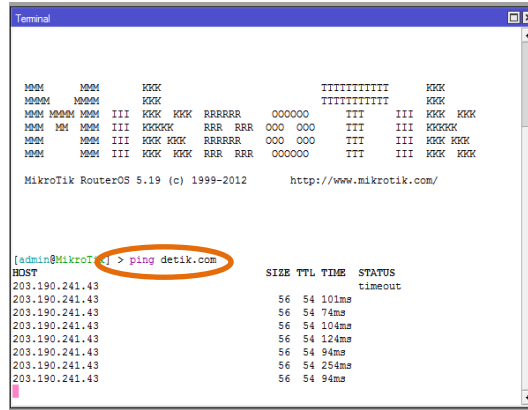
Terminal

MMM      MMM       KKK                          TTTTTTTTTTT      KKK
MMMM    MMMM       KKK                          TTTTTTTTTTT      KKK
MMM MMMM MMM  III  KKK  KKK  RRRRRR     OOOOOO      TTT     III  KKK  KKK
MMM  MM  MMM  III  KKKKK     RRR  RRR  OOO  OOO     TTT     III  KKKKK
MMM      MMM  III  KKK KKK   RRRRRR    OOO  OOO     TTT     III  KKK KKK
MMM      MMM  III  KKK  KKK  RRR  RRR   OOOOOO      TTT     III  KKK  KKK

MikroTik RouterOS 5.19 (c) 1999-2012       http://www.mikrotik.com/

[admin@MikroTik] > ping detik.com
HOST                                     SIZE TTL TIME  STATUS
203.190.241.43                                          timeout
203.190.241.43                             56  54 101ms
203.190.241.43                             56  54 74ms
203.190.241.43                             56  54 104ms
203.190.241.43                             56  54 124ms
203.190.241.43                             56  54 94ms
203.190.241.43                             56  54 254ms
203.190.241.43                             56  54 94ms